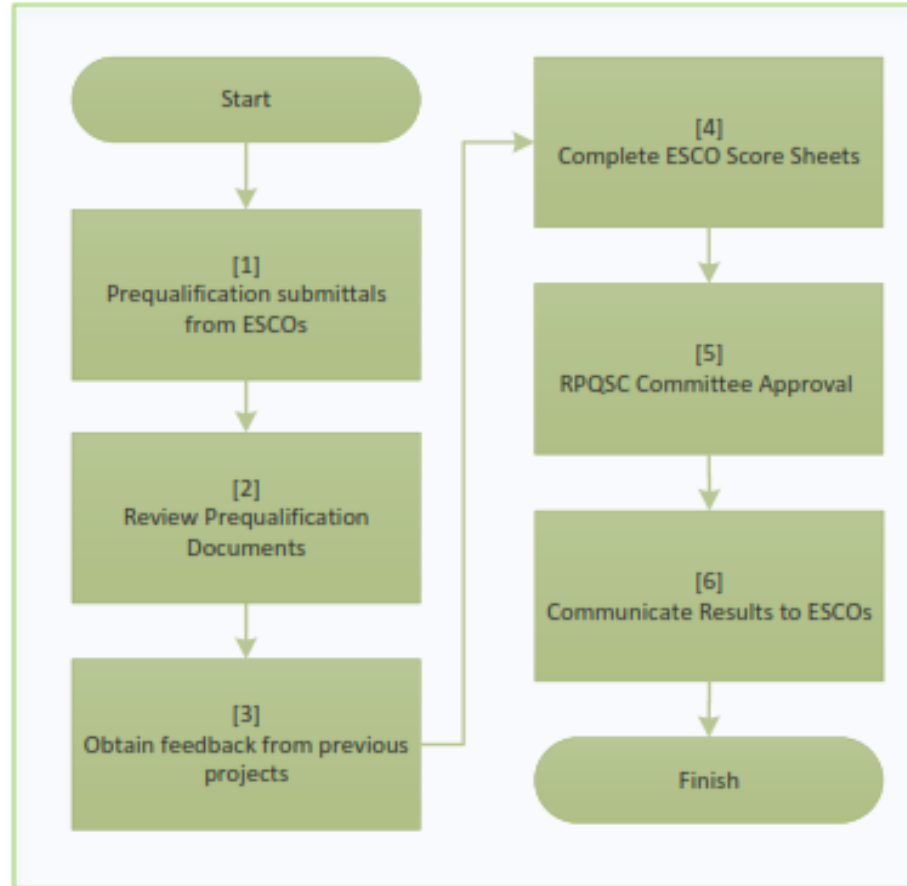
Start

[1]
Prequalification submittals from ESCOs

[2]
Review Prequalification Documents

[3]
Obtain feedback from previous projects

[4]
Complete ESCO Score Sheets

[5]
RPQSC Committee Approval

[6]
Communicate Results to ESCOs

Finish